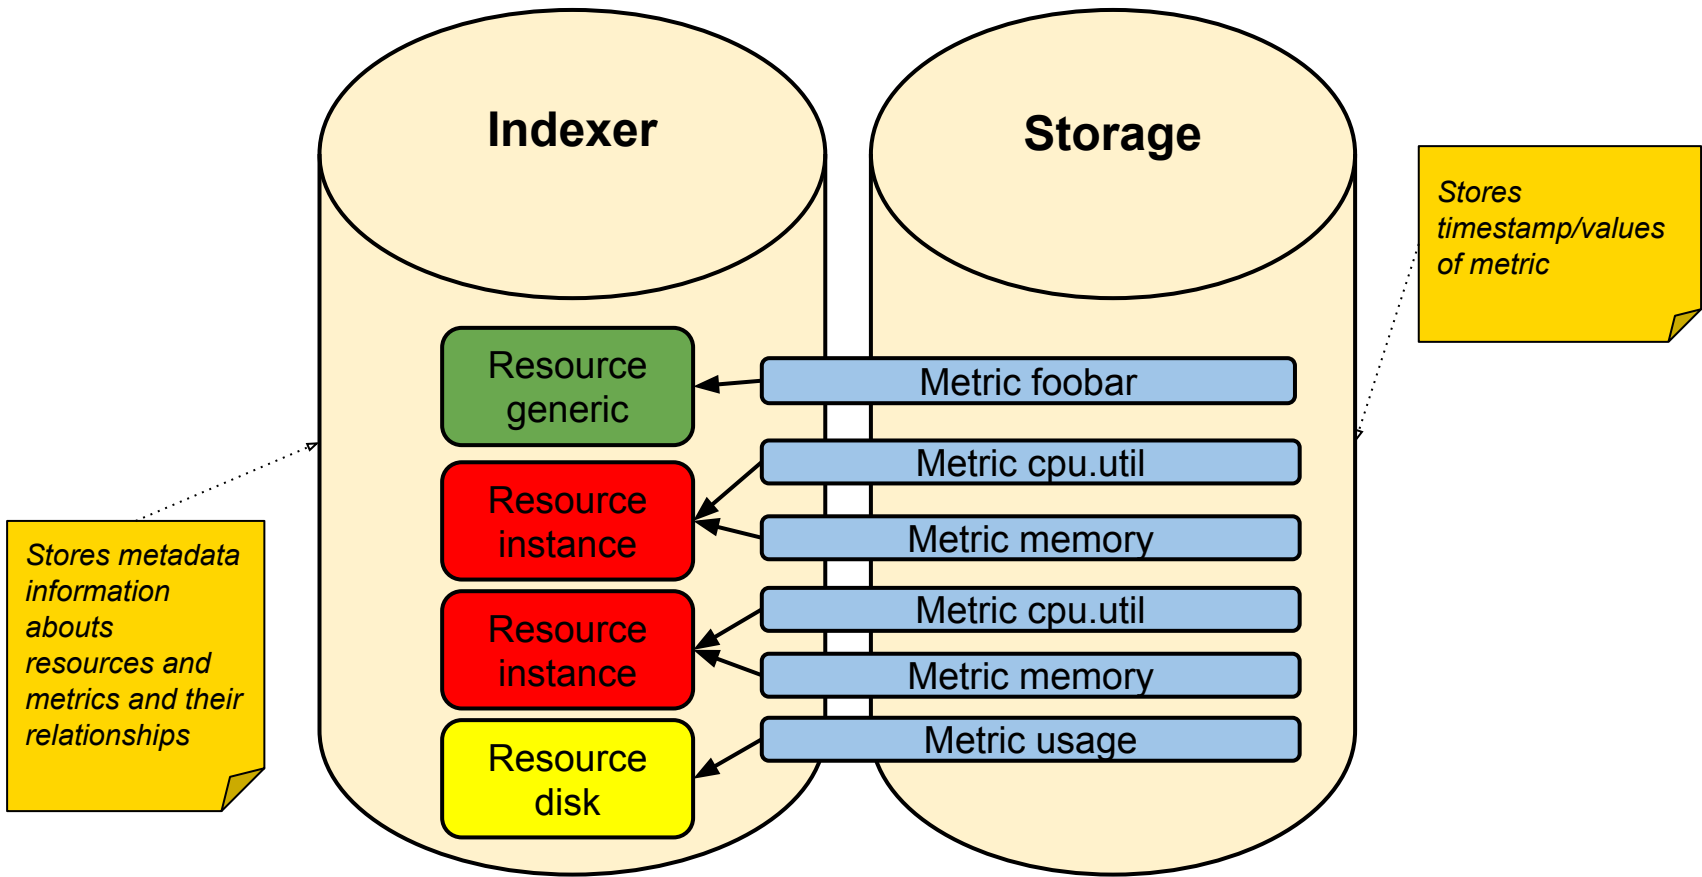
Indexer

Storage

Stores timestamp/values of metric

Resource generic

Metric foobar

Resource instance

Metric cpu.util

Metric memory

Resource instance

Metric cpu.util

Metric memory

Resource disk

Metric usage

Stores metadata information abouts resources and metrics and their relationships